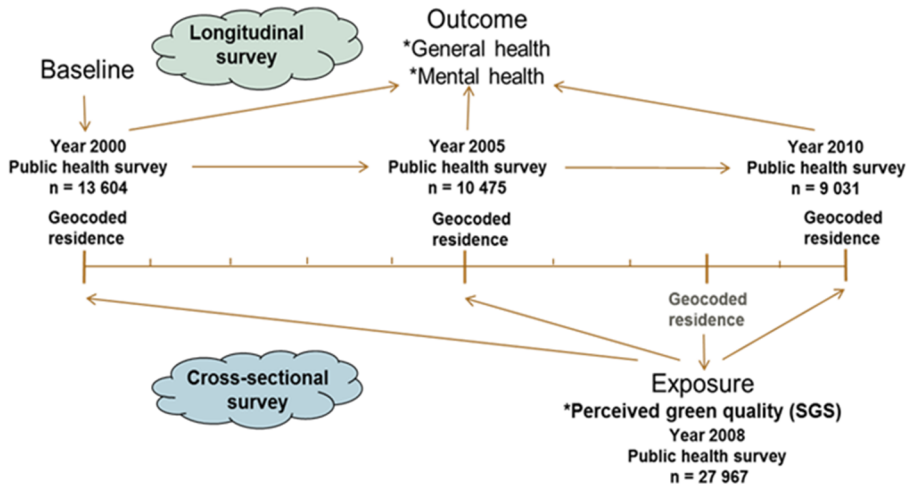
Outcome
*General health
*Mental health

Longitudinal survey

Baseline

Year 2000
Public health survey
n = 13 604

Geocoded residence

Year 2005
Public health survey
n = 10 475

Geocoded residence

Year 2010
Public health survey
n = 9 031

Geocoded residence

Geocoded residence

Cross-sectional survey

Exposure
*Perceived green quality (SGS)
Year 2008
Public health survey
n = 27 967